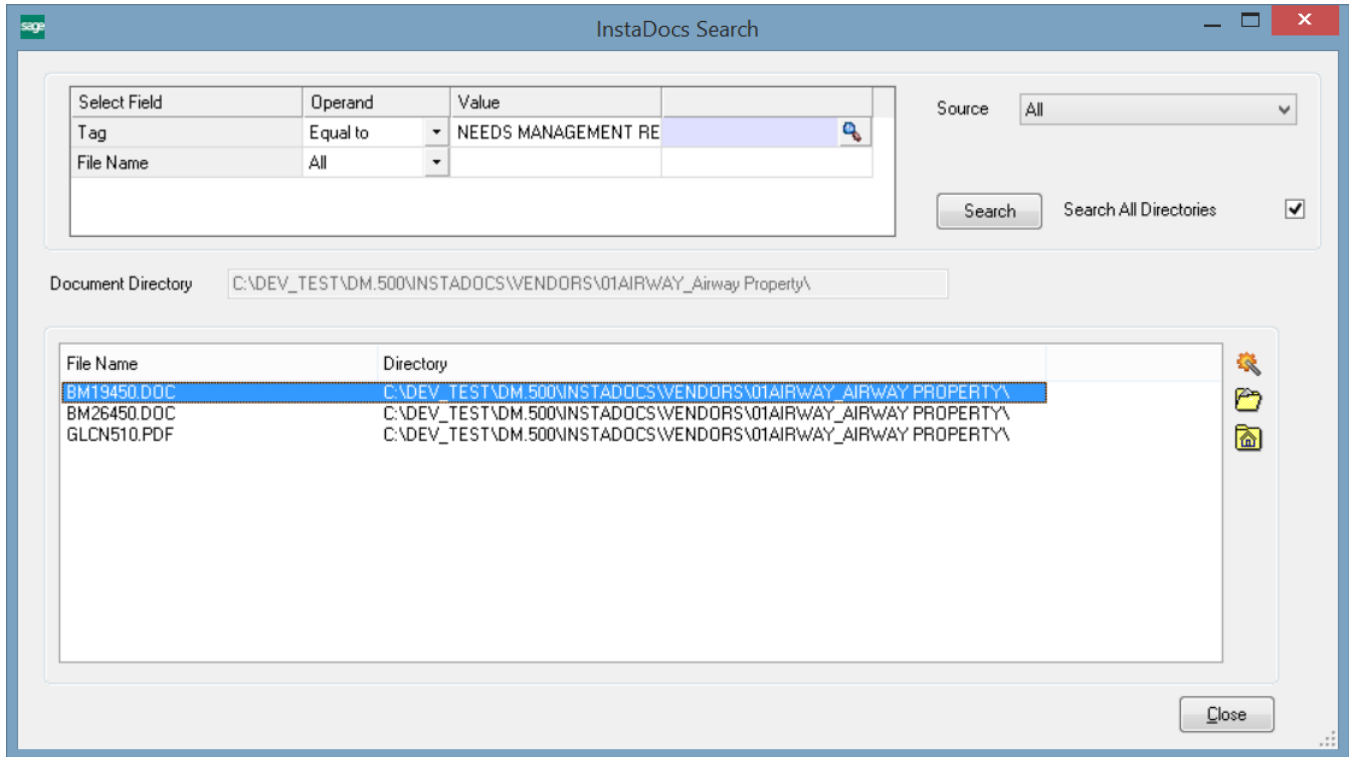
sage

InstaDocs Search

| Select Field | Operand | Value |
|---|---|---|
| Tag | Equal to | NEEDS MANAGEMENT RE |
| File Name | All | |

Source All

Search

Search All Directories

Document Directory C:\DEV_TEST\DM.500\INSTADOCS\VENDORS\01AIRWAY_Airway Property\

| File Name | Directory |
|---|---|
| BM19450.DOC | C:\DEV_TEST\DM.500\INSTADOCS\VENDORS\01AIRWAY_AIRWAY PROPERTY\ |
| BM26450.DOC | C:\DEV_TEST\DM.500\INSTADOCS\VENDORS\01AIRWAY_AIRWAY PROPERTY\ |
| GLCN510.PDF | C:\DEV_TEST\DM.500\INSTADOCS\VENDORS\01AIRWAY_AIRWAY PROPERTY\ |

Close